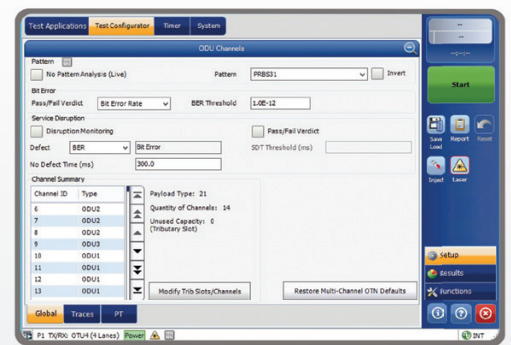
Test Applications | Test Configurator | Timer | System

ODU Channels

Pattern
No Pattern Analysis (Live)
Pattern PRBS31
Invert

Bit Error
Pass/Fail Verdict Bit Error Rate
BER Threshold 1.0E-12

Service Disruption
Disruption Monitoring
Pass/Fail Verdict
Defect BER Bit Error
SDT Threshold (ms)
No Defect Time (ms) 300.0

Channel Summary

| Channel ID | Type |
|---|---|
| 6 | ODU2 |
| 7 | ODU2 |
| 8 | ODU2 |
| 9 | ODU3 |
| 10 | ODU1 |
| 11 | ODU1 |
| 12 | ODU1 |
| 13 | ODU1 |

Payload Type: 21
Quantity of Channels: 14
Unused Capacity: 0 (Tributary Slot)

Modify Trib Slots/Channels
Restore Multi-Channel OTN Defaults

Global | Traces | PT

P1 TX/RX: OTU4 (4 Lanes) Power

--
--
--:--:--

Start

Save Load | Report | Reset
Inject | Laser

Setup
Results
Functions

INT